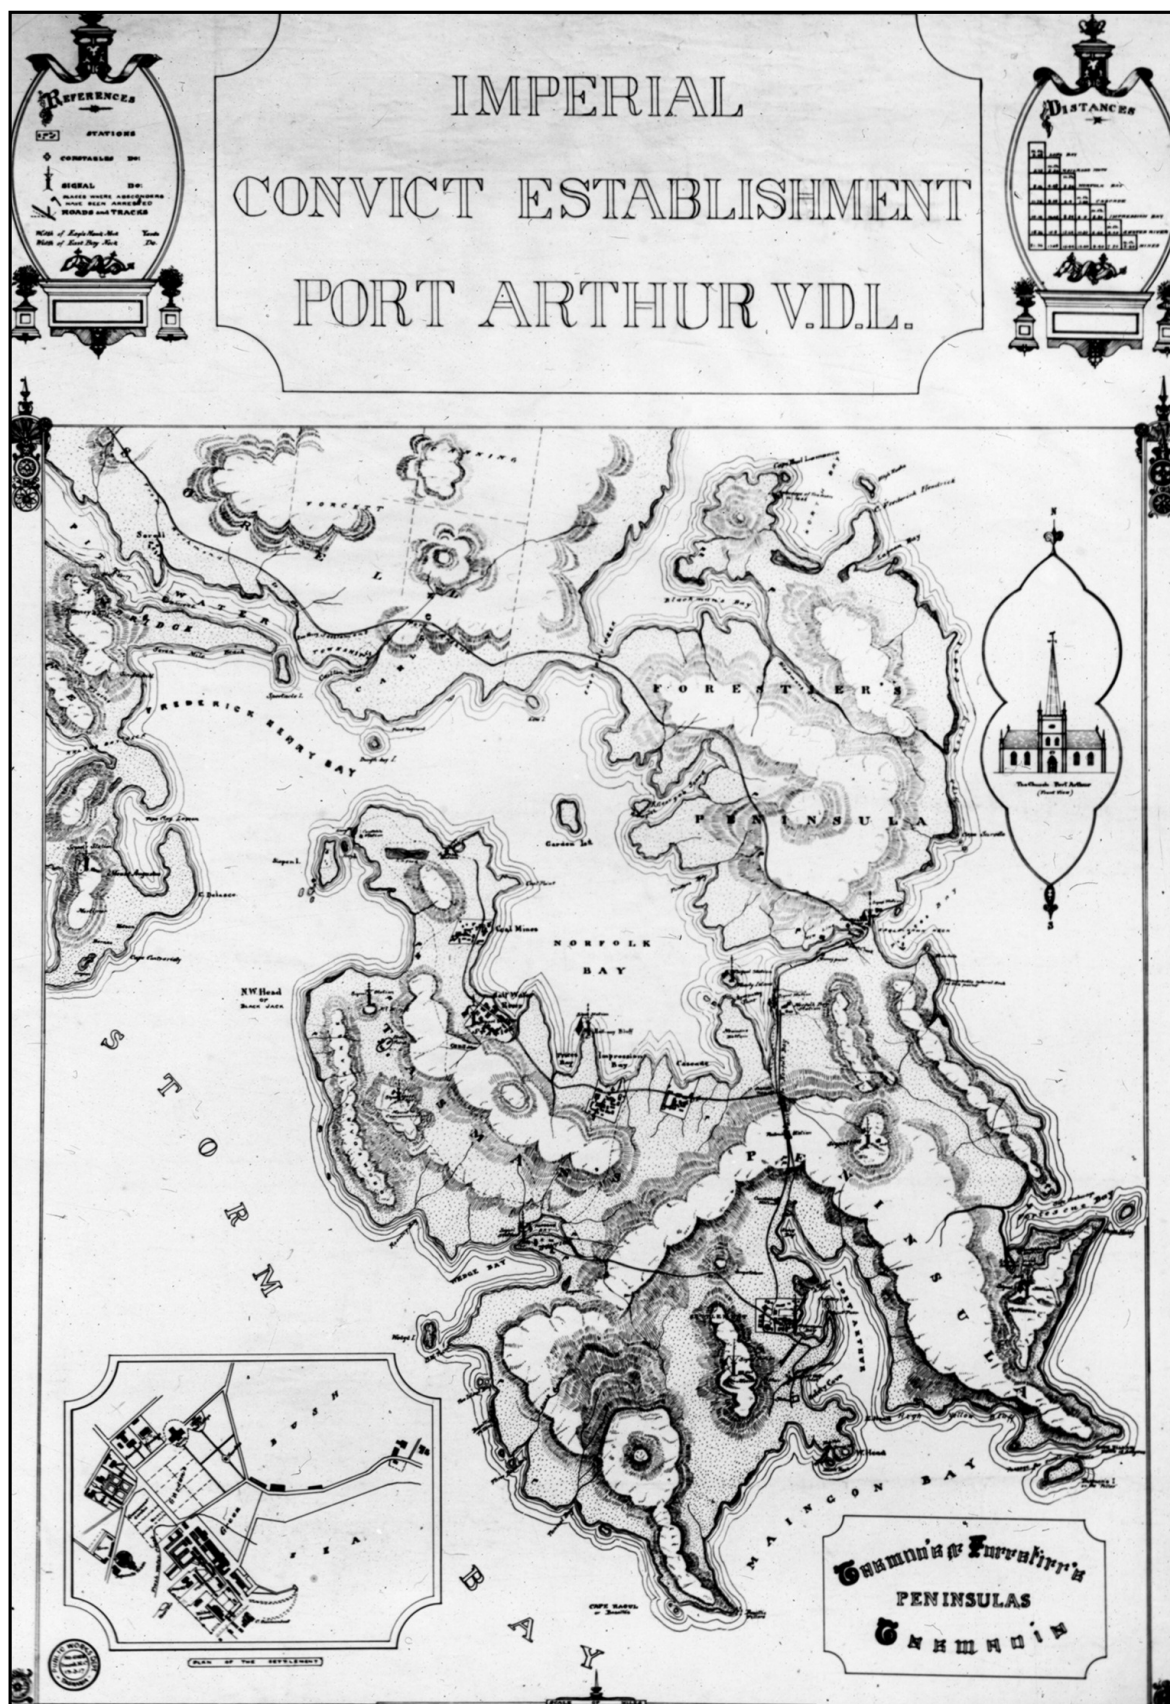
IMPERIAL
CONVICT ESTABLISHMENT
PORT ARTHUR V.D.L.

REFERENCES
STATIONS
CONSTABLES DO
SIGNAL DO
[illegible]
ROADS and TRACKS

DISTANCES

FORESTIER'S
PENINSULA
FREDERICK HENRY BAY
NORFOLK BAY
Garden Is.
Coal Mines
N.W. Head
STORM BAY
PENINSULA
MAINGON BAY
Impression Bay
BUSH
SEA
PLAN OF THE SETTLEMENT

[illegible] & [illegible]
PENINSULAS
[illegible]